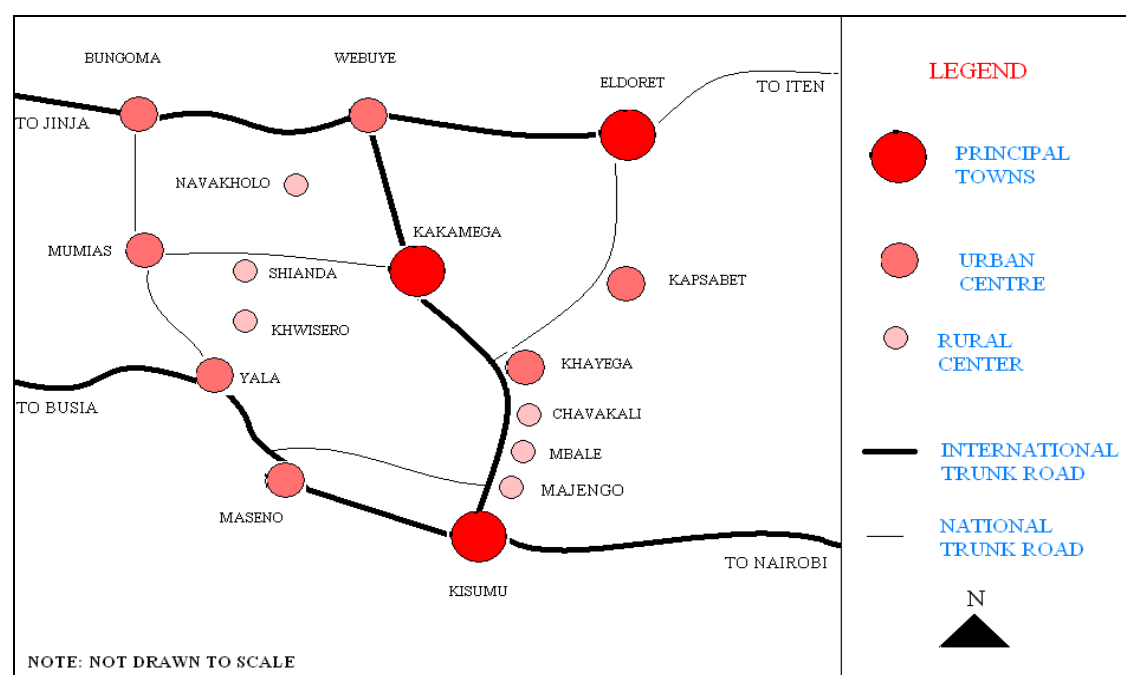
BUNGOMA
WEBUYE
ELDORET
TO ITEN
TO JINJA
NAVAKHOLO
KAKAMEGA
MUMIAS
SHIANDA
KAPSABET
KHWISERO
KHAYEGA
YALA
TO BUSIA
CHAVAKALI
MBALE
MAJENGO
MASENO
KISUMU
TO NAIROBI
NOTE: NOT DRAWN TO SCALE

LEGEND
PRINCIPAL TOWNS
URBAN CENTRE
RURAL CENTER
INTERNATIONAL TRUNK ROAD
NATIONAL TRUNK ROAD
N